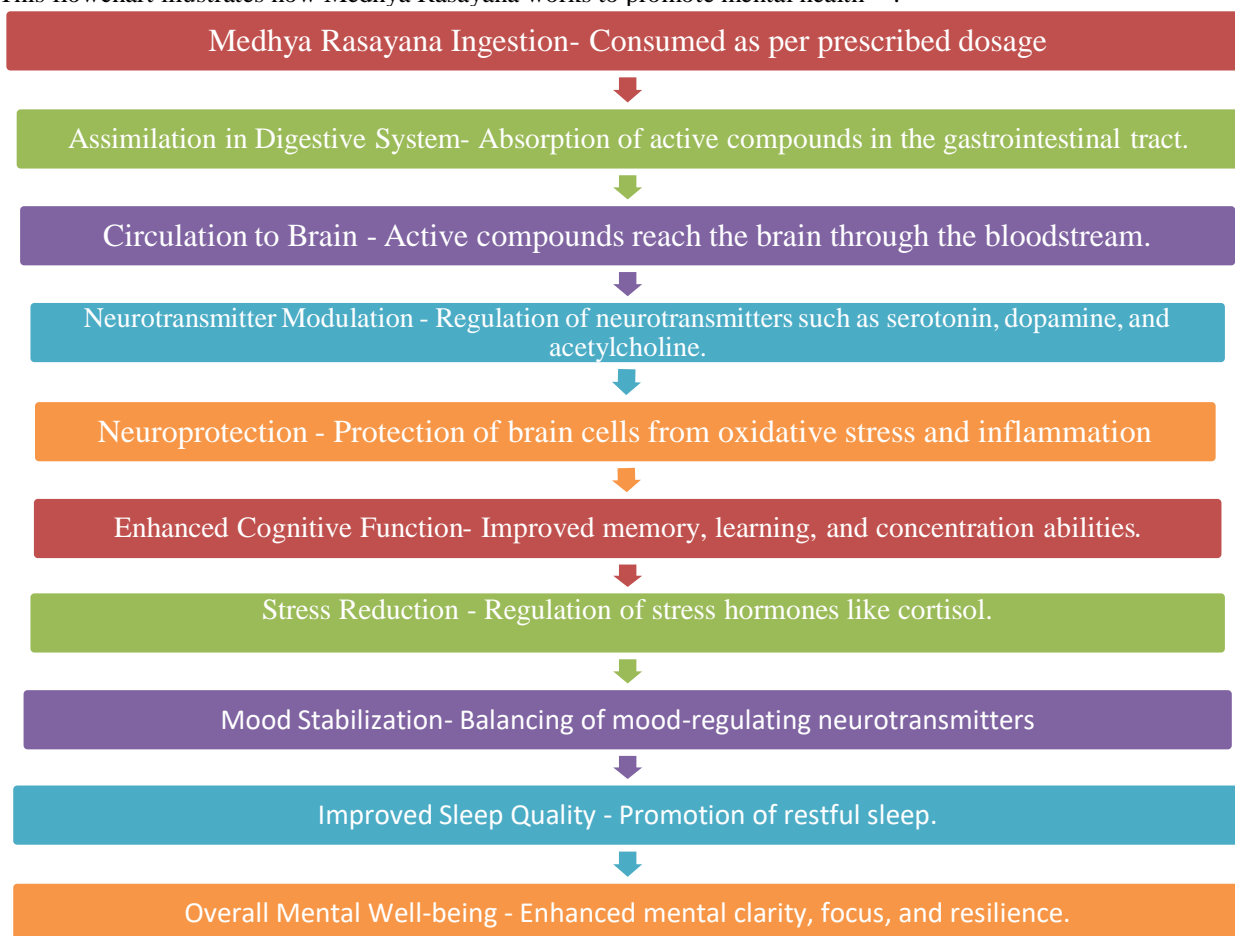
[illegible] flowchart illustrates how Medhya Rasayana works to promote mental health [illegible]

Medhya Rasayana Ingestion- Consumed as per prescribed dosage

Assimilation in Digestive System- Absorption of active compounds in the gastrointestinal tract.

Circulation to Brain - Active compounds reach the brain through the bloodstream.

Neurotransmitter Modulation - Regulation of neurotransmitters such as serotonin, dopamine, and acetylcholine.

Neuroprotection - Protection of brain cells from oxidative stress and inflammation

Enhanced Cognitive Function- Improved memory, learning, and concentration abilities.

Stress Reduction - Regulation of stress hormones like cortisol.

Mood Stabilization- Balancing of mood-regulating neurotransmitters

Improved Sleep Quality - Promotion of restful sleep.

Overall Mental Well-being - Enhanced mental clarity, focus, and resilience.